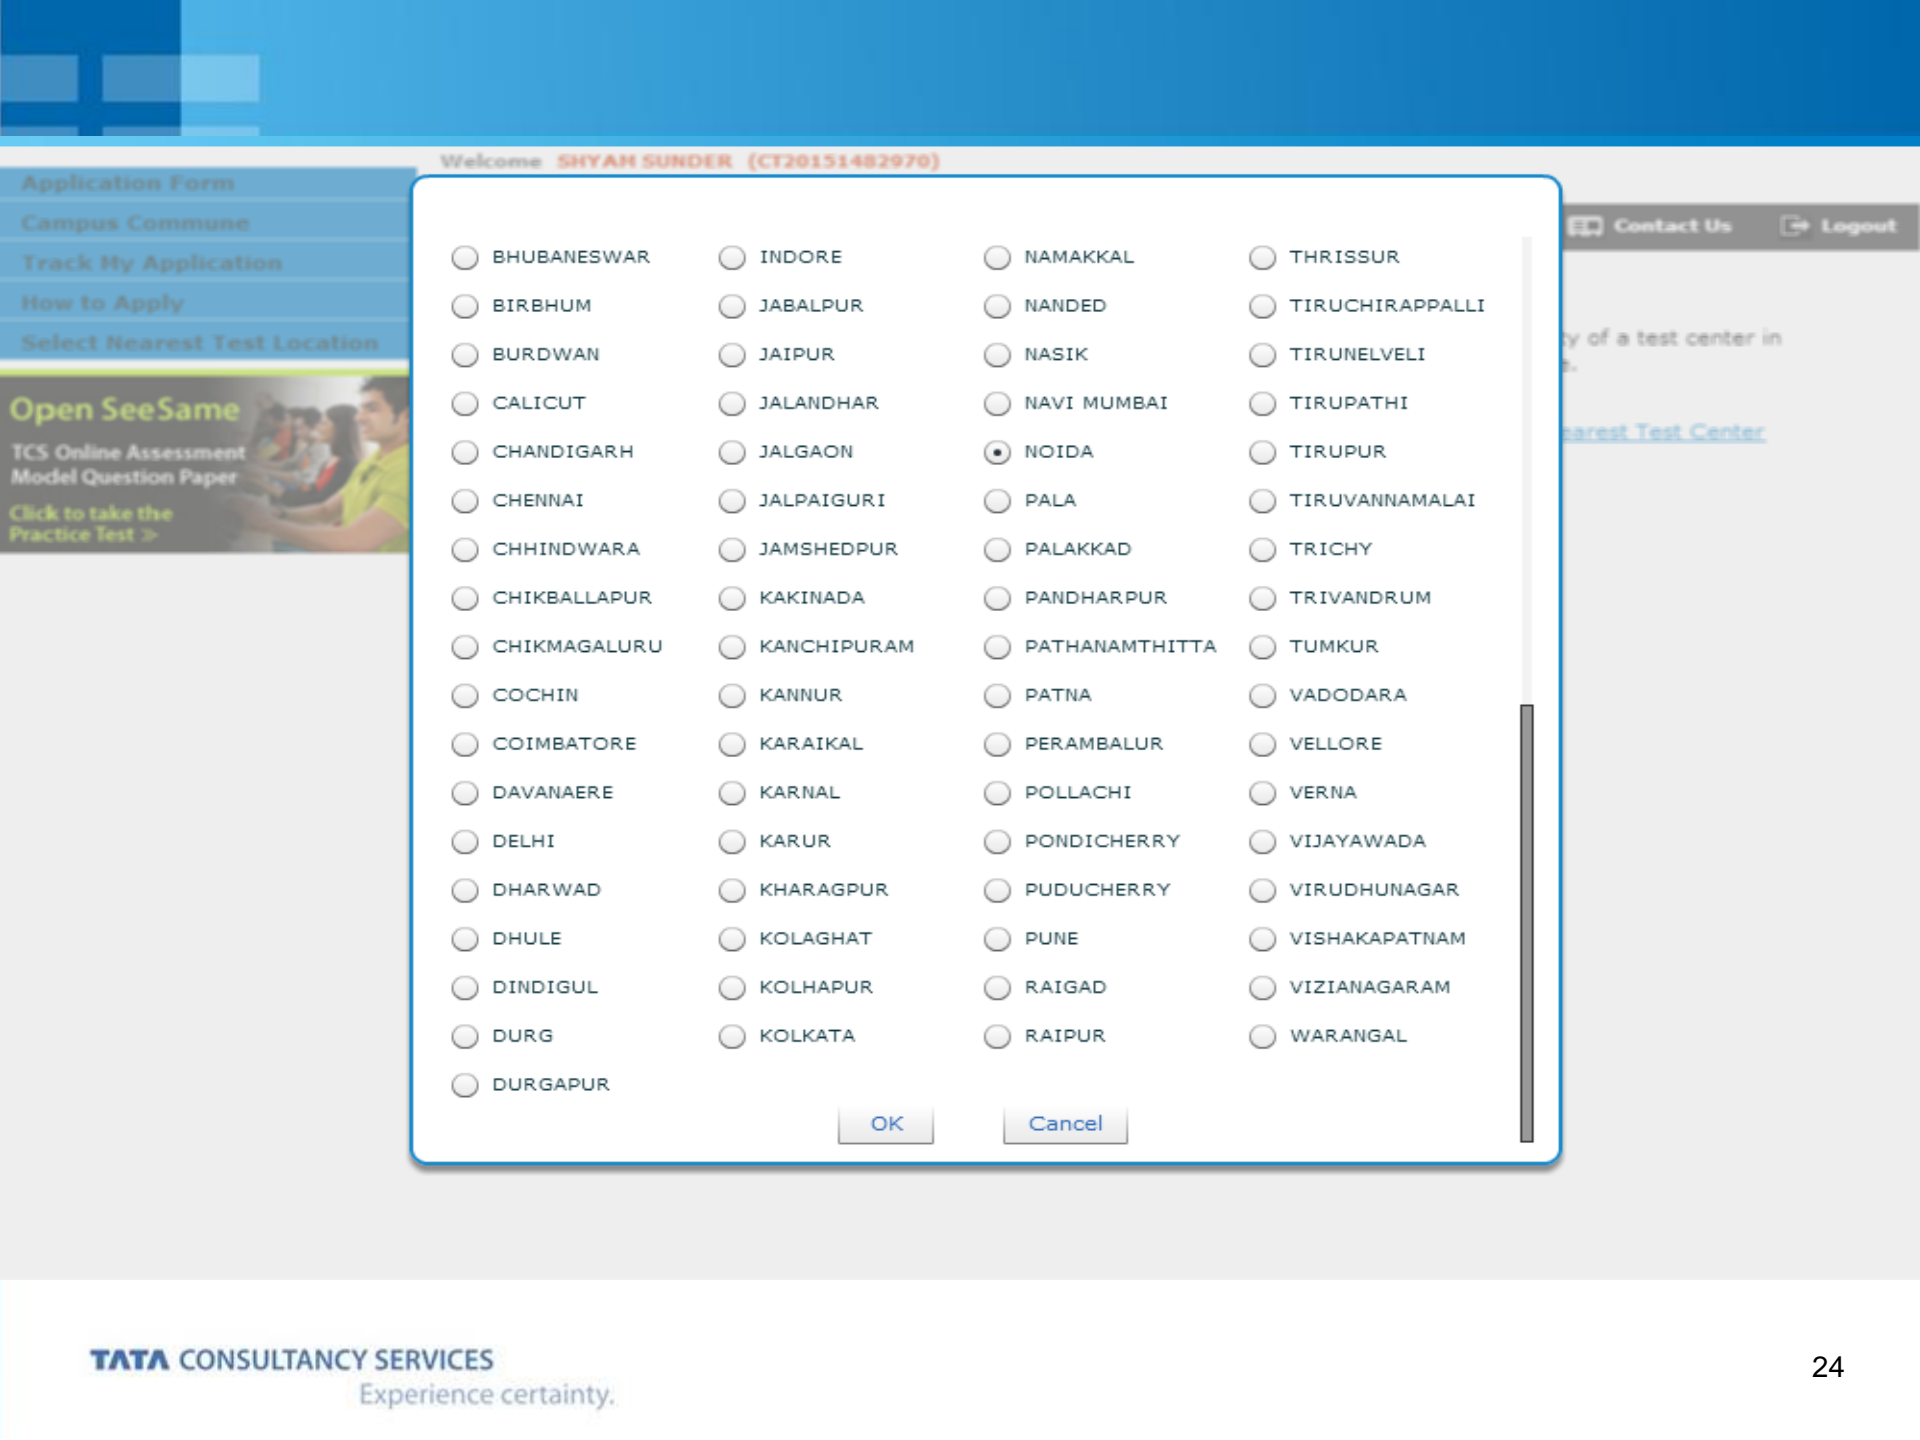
Welcome SHYAM SUNDER (CT20151482970)

Application Form
Campus Commune
Track My Application
How to Apply
Select Nearest Test Location

Open SeeSame
TCS Online Assessment Model Question Paper
Click to take the Practice Test »

Contact Us
Logout

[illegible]y of a test center in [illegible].

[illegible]earest Test Center

BHUBANESWAR
BIRBHUM
BURDWAN
CALICUT
CHANDIGARH
CHENNAI
CHHINDWARA
CHIKBALLAPUR
CHIKMAGALURU
COCHIN
COIMBATORE
DAVANAERE
DELHI
DHARWAD
DHULE
DINDIGUL
DURG
DURGAPUR

INDORE
JABALPUR
JAIPUR
JALANDHAR
JALGAON
JALPAIGURI
JAMSHEDPUR
KAKINADA
KANCHIPURAM
KANNUR
KARAIKAL
KARNAL
KARUR
KHARAGPUR
KOLAGHAT
KOLHAPUR
KOLKATA

NAMAKKAL
NANDED
NASIK
NAVI MUMBAI
NOIDA
PALA
PALAKKAD
PANDHARPUR
PATHANAMTHITTA
PATNA
PERAMBALUR
POLLACHI
PONDICHERRY
PUDUCHERRY
PUNE
RAIGAD
RAIPUR

THRISSUR
TIRUCHIRAPPALLI
TIRUNELVELI
TIRUPATHI
TIRUPUR
TIRUVANNAMALAI
TRICHY
TRIVANDRUM
TUMKUR
VADODARA
VELLORE
VERNA
VIJAYAWADA
VIRUDHUNAGAR
VISHAKAPATNAM
VIZIANAGARAM
WARANGAL

OK
Cancel

TATA CONSULTANCY SERVICES
Experience certainty.

24